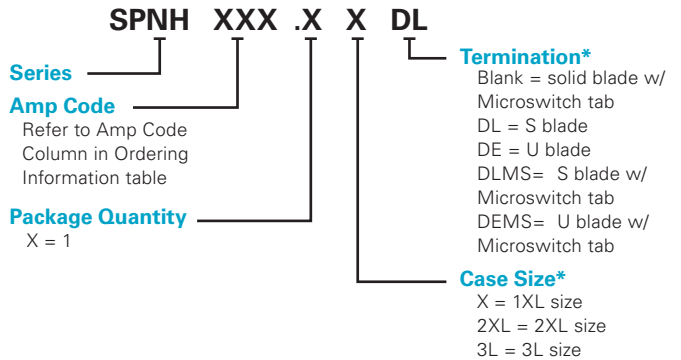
SPNH XXX .X X DL

Series

Amp Code
Refer to Amp Code Column in Ordering Information table

Package Quantity
X = 1

Termination*
Blank = solid blade w/ Microswitch tab
DL = S blade
DE = U blade
DLMS= S blade w/ Microswitch tab
DEMS= U blade w/ Microswitch tab

Case Size*
X = 1XL size
2XL = 2XL size
3L = 3L size